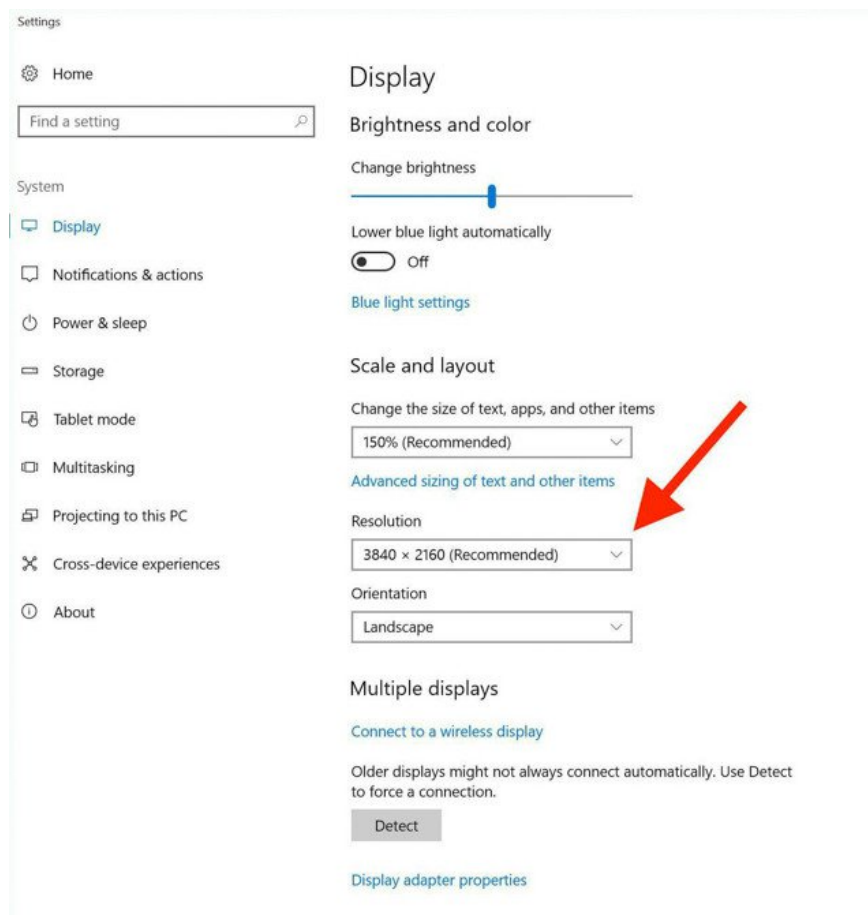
Settings

Home

Find a setting

System

Display

Notifications & actions

Power & sleep

Storage

Tablet mode

Multitasking

Projecting to this PC

Cross-device experiences

About

Display

Brightness and color

Change brightness

Lower blue light automatically

Off

Blue light settings

Scale and layout

Change the size of text, apps, and other items

150% (Recommended)

Advanced sizing of text and other items

Resolution

3840 × 2160 (Recommended)

Orientation

Landscape

Multiple displays

Connect to a wireless display

Older displays might not always connect automatically. Use Detect to force a connection.

Detect

Display adapter properties